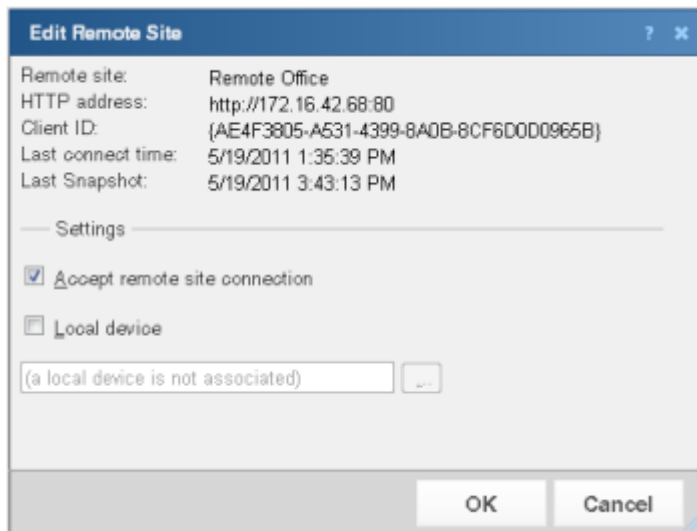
Edit Remote Site

? ×

| | |
|---|---|
| Remote site: | Remote Office |
| HTTP address: | http://172.16.42.68:80 |
| Client ID: | {AE4F3805-A531-4399-8A0B-8CF6D0D0965B} |
| Last connect time: | 5/19/2011 1:35:39 PM |
| Last Snapshot: | 5/19/2011 3:43:13 PM |

Settings

Accept remote site connection

Local device

(a local device is not associated)

...

OK

Cancel